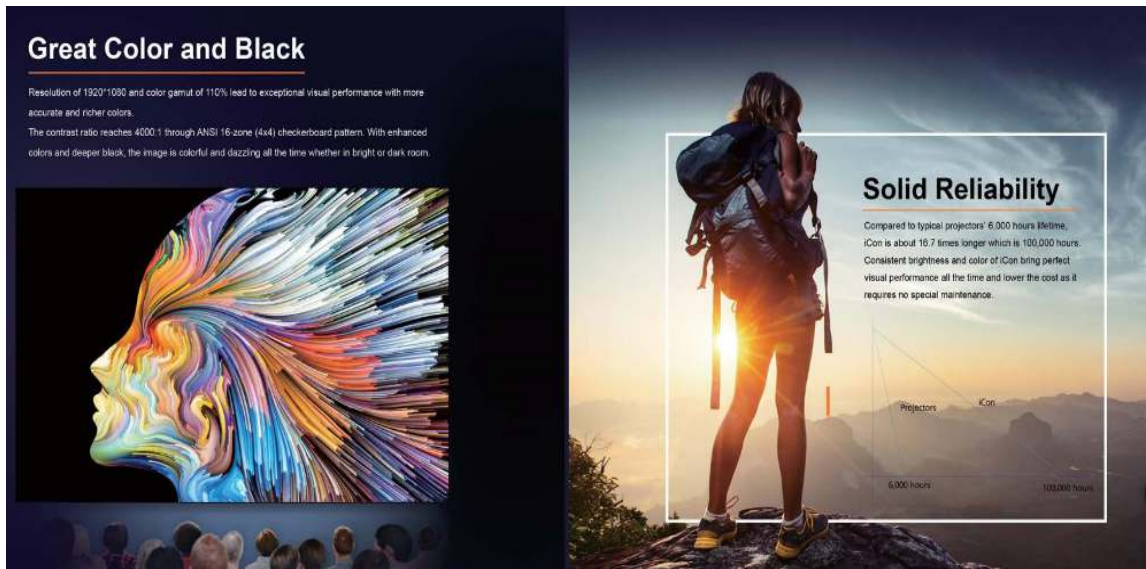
Great Color and Black

Resolution of 1920*1080 and color gamut of 110% lead to exceptional visual performance with more accurate and richer colors.

The contrast ratio reaches 4000:1 through ANSI 16-zone (4x4) checkerboard pattern. With enhanced colors and deeper black, the image is colorful and dazzling all the time whether in bright or dark room.

Solid Reliability

Compared to typical projectors' 6,000 hours lifetime, iCon is about 16.7 times longer which is 100,000 hours. Consistent brightness and color of iCon bring perfect visual performance all the time and lower the cost as it requires no special maintenance.

Projectors

iCon

6,000 hours

100,000 hours